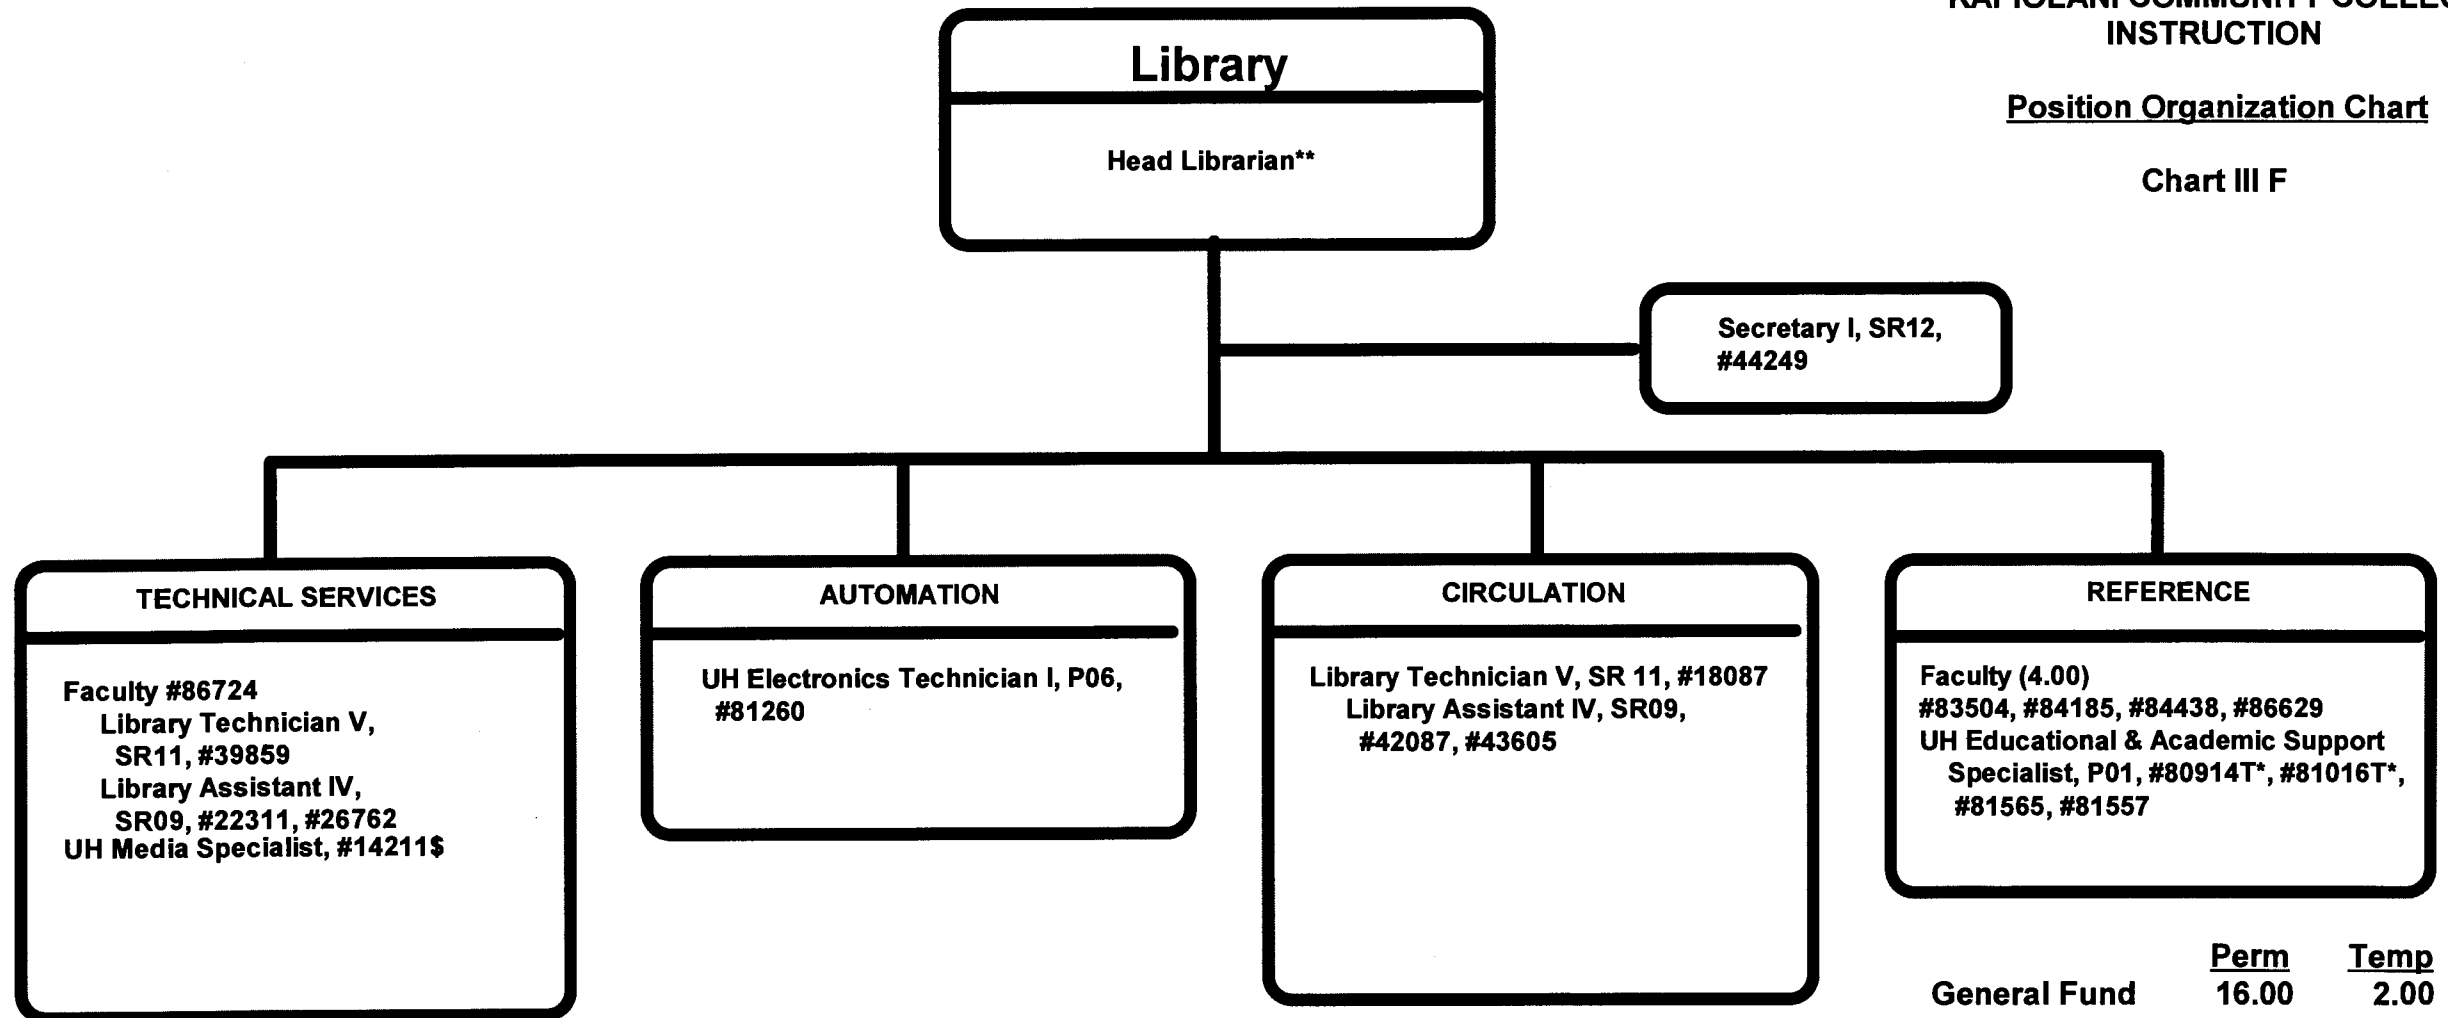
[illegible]
INSTRUCTION

Position Organization Chart

Chart III F

Library

Head Librarian**

Secretary I, SR12, #44249

TECHNICAL SERVICES

Faculty #86724
Library Technician V, SR11, #39859
Library Assistant IV, SR09, #22311, #26762
UH Media Specialist, #14211$

AUTOMATION

UH Electronics Technician I, P06, #81260

CIRCULATION

Library Technician V, SR 11, #18087
Library Assistant IV, SR09, #42087, #43605

REFERENCE

Faculty (4.00)
#83504, #84185, #84438, #86629
UH Educational & Academic Support Specialist, P01, #80914T*, #81016T*, #81565, #81557

| | Perm | Temp |
|---|---|---|
| General Fund | 16.00 | 2.00 |